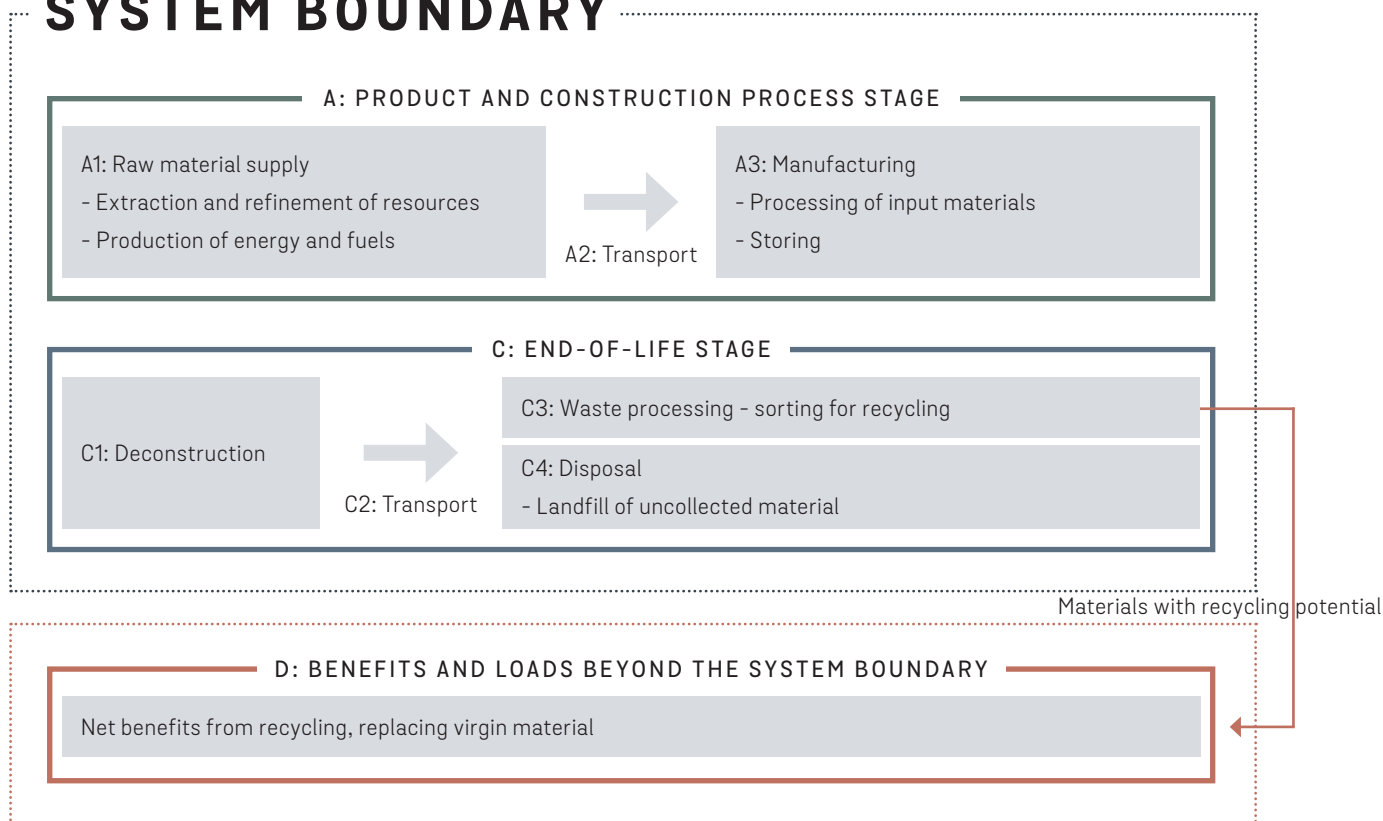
SYSTEM BOUNDARY

A: PRODUCT AND CONSTRUCTION PROCESS STAGE

A1: Raw material supply
- Extraction and refinement of resources
- Production of energy and fuels

A2: Transport

A3: Manufacturing
- Processing of input materials
- Storing

C: END-OF-LIFE STAGE

C1: Deconstruction

C2: Transport

C3: Waste processing - sorting for recycling

C4: Disposal
- Landfill of uncollected material

Materials with recycling potential

D: BENEFITS AND LOADS BEYOND THE SYSTEM BOUNDARY

Net benefits from recycling, replacing virgin material